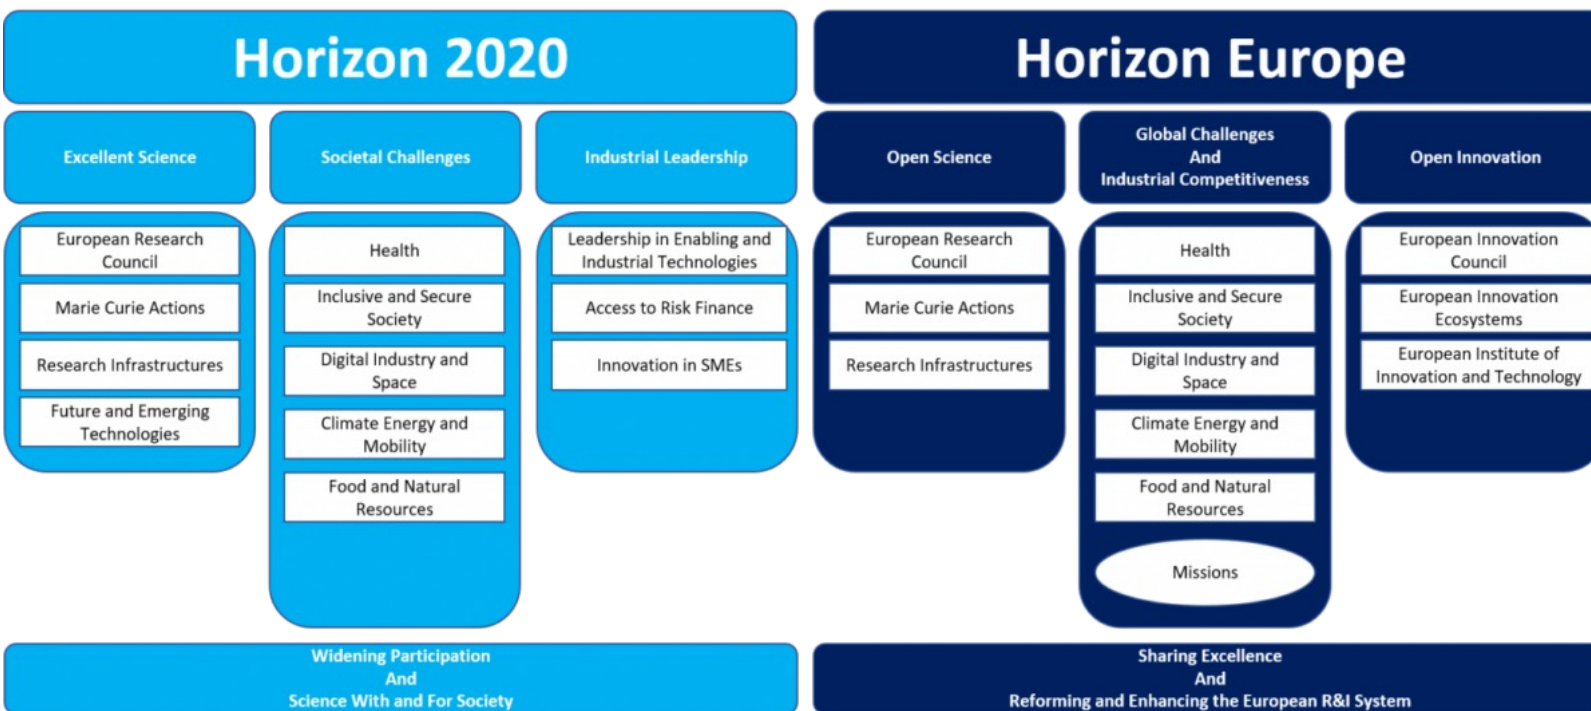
Horizon 2020

Excellent Science

European Research Council

Marie Curie Actions

Research Infrastructures

Future and Emerging Technologies

Societal Challenges

Health

Inclusive and Secure Society

Digital Industry and Space

Climate Energy and Mobility

Food and Natural Resources

Industrial Leadership

Leadership in Enabling and Industrial Technologies

Access to Risk Finance

Innovation in SMEs

Widening Participation
And
Science With and For Society

Horizon Europe

Open Science

European Research Council

Marie Curie Actions

Research Infrastructures

Global Challenges
And
Industrial Competitiveness

Health

Inclusive and Secure Society

Digital Industry and Space

Climate Energy and Mobility

Food and Natural Resources

Missions

Open Innovation

European Innovation Council

European Innovation Ecosystems

European Institute of Innovation and Technology

Sharing Excellence
And
Reforming and Enhancing the European R&I System